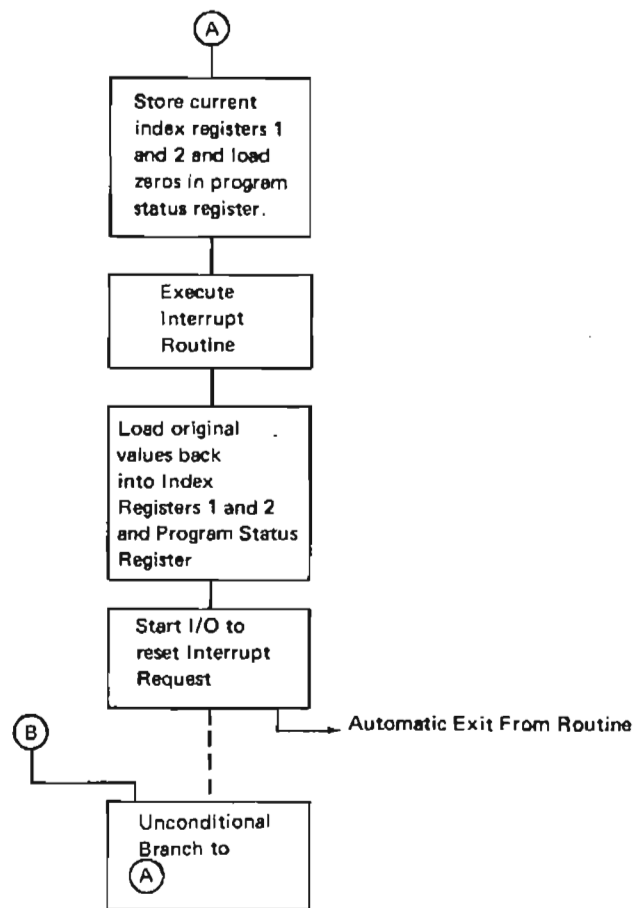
A

Store current index registers 1 and 2 and load zeros in program status register.

Execute Interrupt Routine

Load original values back into Index Registers 1 and 2 and Program Status Register

Start I/O to reset Interrupt Request

Automatic Exit From Routine

B

Unconditional Branch to A